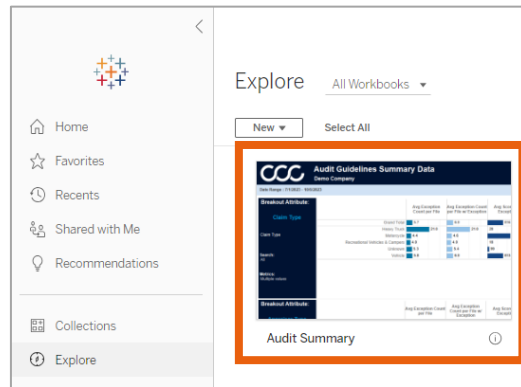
Home
Favorites
Recents
Shared with Me
Recommendations
Collections
Explore

Explore
All Workbooks
New ▾
Select All

CCC
Audit Guidelines Summary Data
Demo Company
Date Range: 7/1/2023 - 9/30/2023
Breakout Attribute:
Claim Type
Claim Type
Search:
All
Metrics:
Multiple values
Breakout Attribute:
Avg Exception Count per File
Avg Exception Count per File w/ Exception
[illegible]
Audit Summary